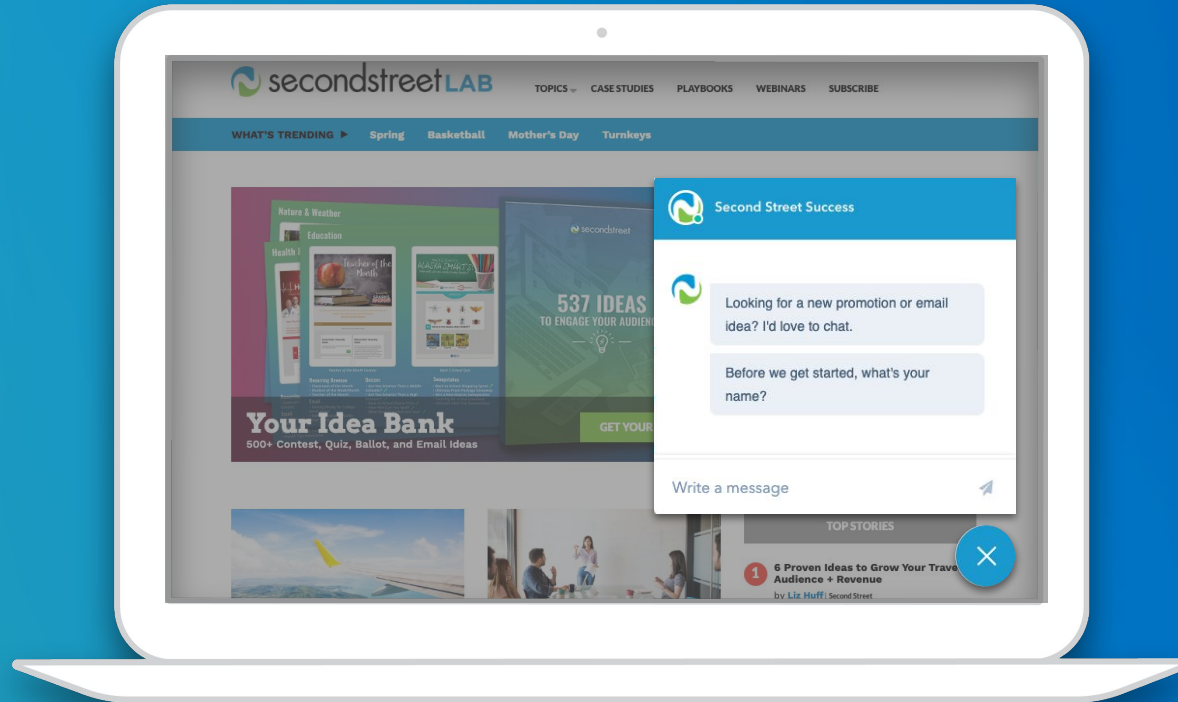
secondstreet LAB

TOPICS CASE STUDIES PLAYBOOKS WEBINARS SUBSCRIBE

WHAT'S TRENDING ▶ Spring Basketball Mother's Day Turnkeys

Nature & Weather

Education

Health

Teacher of the Month

secondstreet

537 IDEAS TO ENGAGE YOUR AUDIEN

Your Idea Bank

500+ Contest, Quiz, Ballot, and Email Ideas

GET YOUR

Second Street Success

Looking for a new promotion or email idea? I'd love to chat.

Before we get started, what's your name?

Write a message

TOP STORIES

1 6 Proven Ideas to Grow Your Trave Audience + Revenue

by Liz Huff | Second Street